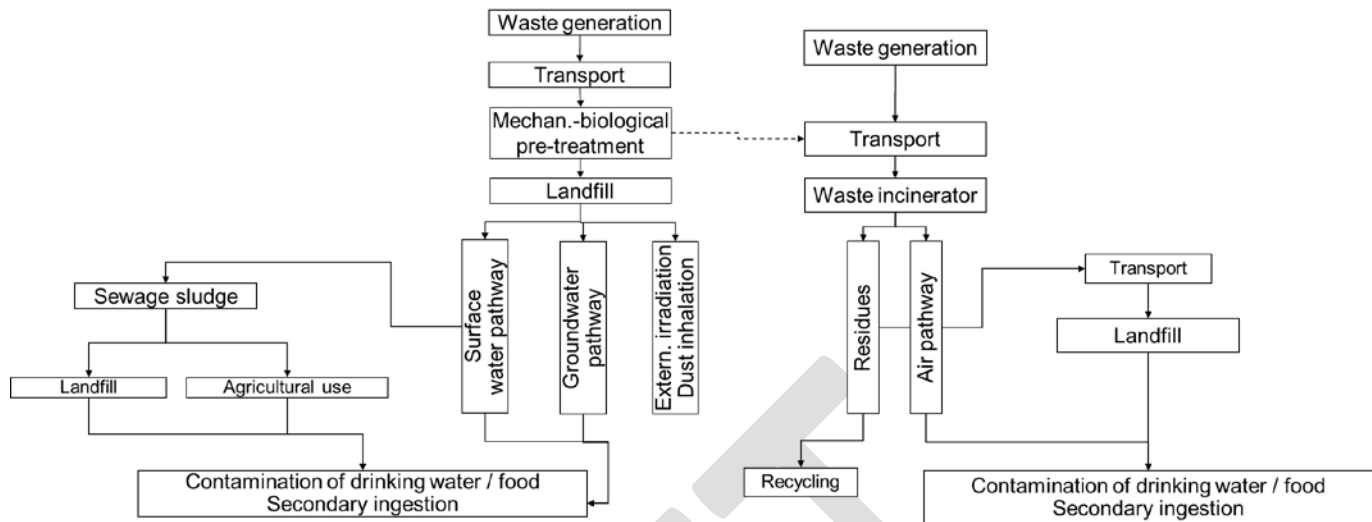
Waste generation

Transport

Mechan.-biological pre-treatment

Landfill

Surface water pathway

Groundwater pathway

Extern. irradiation Dust inhalation

Sewage sludge

Landfill

Agricultural use

Contamination of drinking water / food Secondary ingestion

Waste generation

Transport

Waste incinerator

Residues

Air pathway

Transport

Landfill

Recycling

Contamination of drinking water / food Secondary ingestion